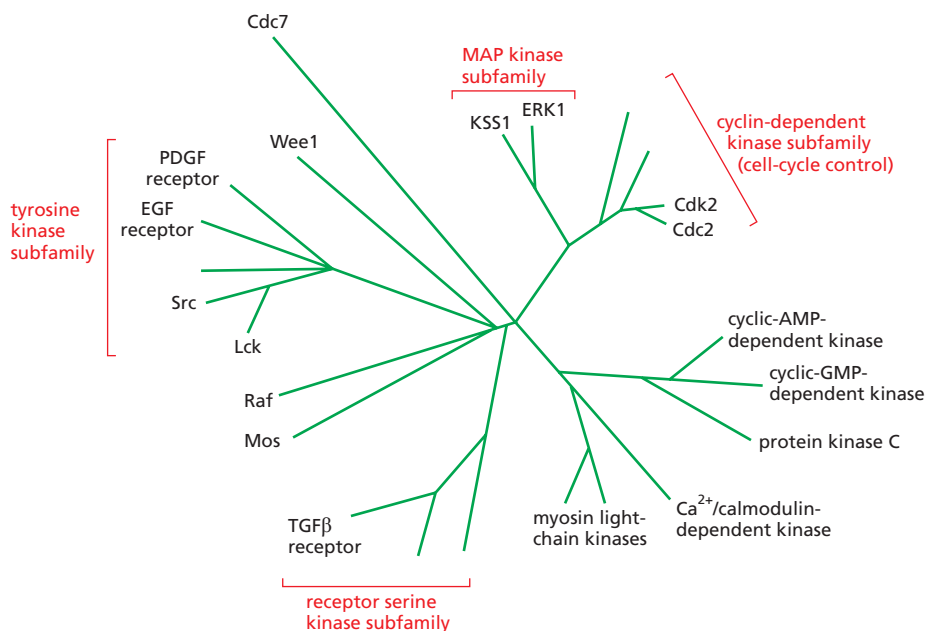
Cdc7

MAP kinase subfamily

KSS1

ERK1

cyclin-dependent kinase subfamily (cell-cycle control)

Wee1

PDGF receptor

EGF receptor

tyrosine kinase subfamily

Cdk2

Cdc2

Src

Lck

cyclic-AMP-dependent kinase

cyclic-GMP-dependent kinase

Raf

Mos

protein kinase C

TGF$\beta$ receptor

myosin light-chain kinases

Ca$^{2+}$/calmodulin-dependent kinase

receptor serine kinase subfamily